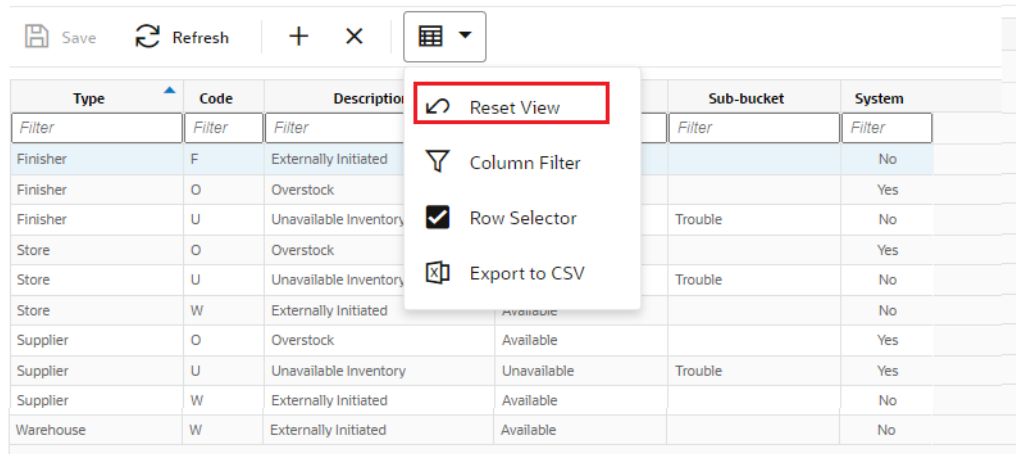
Save Refresh + ×

Reset View
Column Filter
Row Selector
Export to CSV

| Type | Code | Description | | Sub-bucket | System |
|---|---|---|---|---|---|
| Filter | Filter | Filter | | Filter | Filter |
| Finisher | F | Externally Initiated | | | No |
| Finisher | O | Overstock | | | Yes |
| Finisher | U | Unavailable Inventory | | Trouble | No |
| Store | O | Overstock | | | Yes |
| Store | U | Unavailable Inventory | | Trouble | No |
| Store | W | Externally Initiated | Available | | No |
| Supplier | O | Overstock | Available | | Yes |
| Supplier | U | Unavailable Inventory | Unavailable | Trouble | Yes |
| Supplier | W | Externally Initiated | Available | | No |
| Warehouse | W | Externally Initiated | Available | | No |